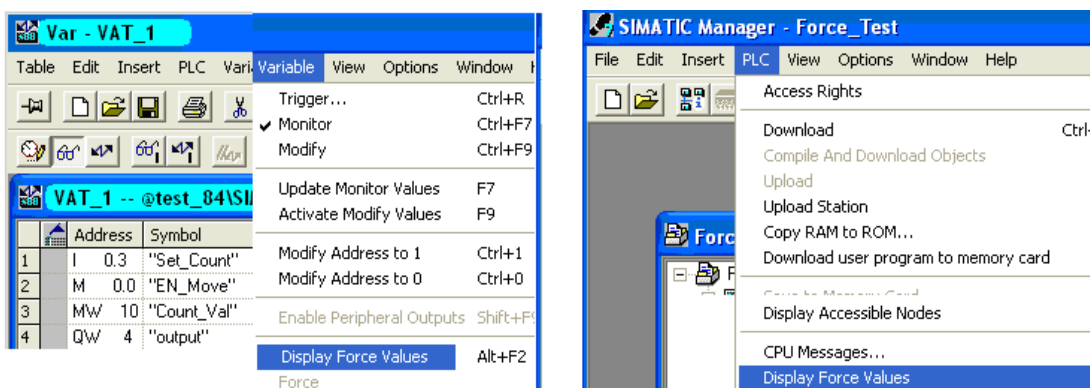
Var - VAT_1

Table Edit Insert PLC Vari

VAT_1 -- @test_84\SI

| | Address | | Symbol |
|---|---|---|---|
| 1 | I | 0.3 | "Set_Count" |
| 2 | M | 0.0 | "EN_Move" |
| 3 | MW | 10 | "Count_Val" |
| 4 | QW | 4 | "output" |

Variable View Options Window

Trigger... Ctrl+R
Monitor Ctrl+F7
Modify Ctrl+F9
Update Monitor Values F7
Activate Modify Values F9
Modify Address to 1 Ctrl+1
Modify Address to 0 Ctrl+0
Enable Peripheral Outputs Shift+F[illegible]
Display Force Values Alt+F2
Force

SIMATIC Manager - Force_Test

File Edit Insert PLC View Options Window Help

Access Rights
Download Ctrl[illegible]
Compile And Download Objects
Upload
Upload Station
Copy RAM to ROM...
Download user program to memory card
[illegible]
Display Accessible Nodes
CPU Messages...
Display Force Values

Forc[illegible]